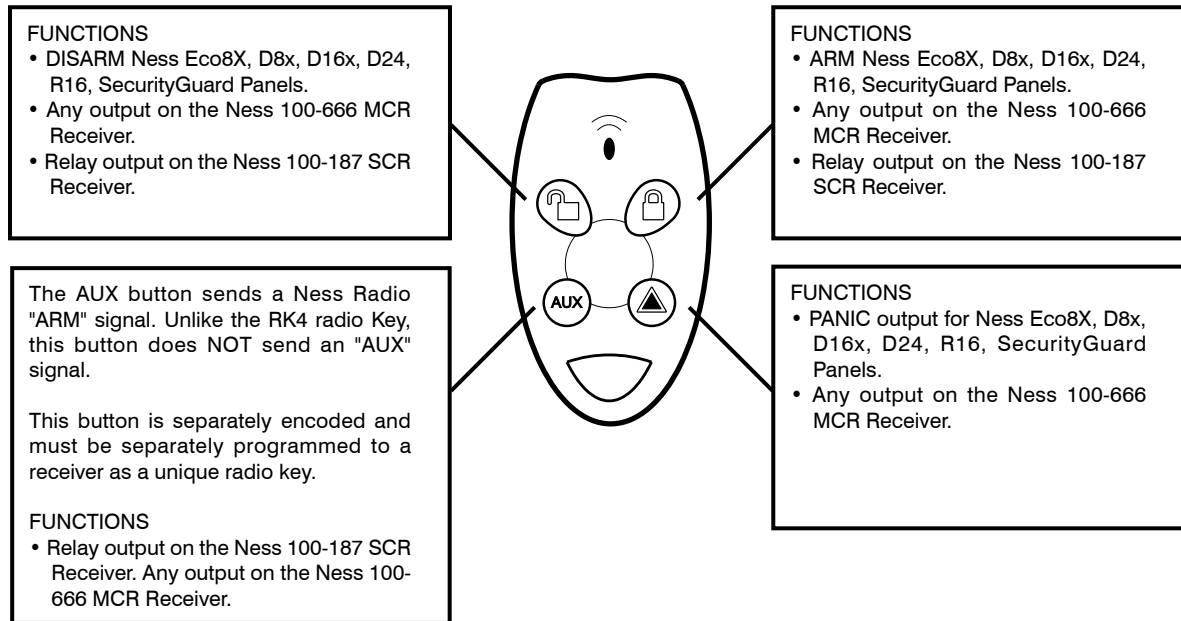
FUNCTIONS
• DISARM Ness Eco8X, D8x, D16x, D24, R16, SecurityGuard Panels.
• Any output on the Ness 100-666 MCR Receiver.
• Relay output on the Ness 100-187 SCR Receiver.

FUNCTIONS
• ARM Ness Eco8X, D8x, D16x, D24, R16, SecurityGuard Panels.
• Any output on the Ness 100-666 MCR Receiver.
• Relay output on the Ness 100-187 SCR Receiver.

AUX

The AUX button sends a Ness Radio "ARM" signal. Unlike the RK4 radio Key, this button does NOT send an "AUX" signal.

This button is separately encoded and must be separately programmed to a receiver as a unique radio key.

FUNCTIONS
• Relay output on the Ness 100-187 SCR Receiver. Any output on the Ness 100-666 MCR Receiver.

FUNCTIONS
• PANIC output for Ness Eco8X, D8x, D16x, D24, R16, SecurityGuard Panels.
• Any output on the Ness 100-666 MCR Receiver.